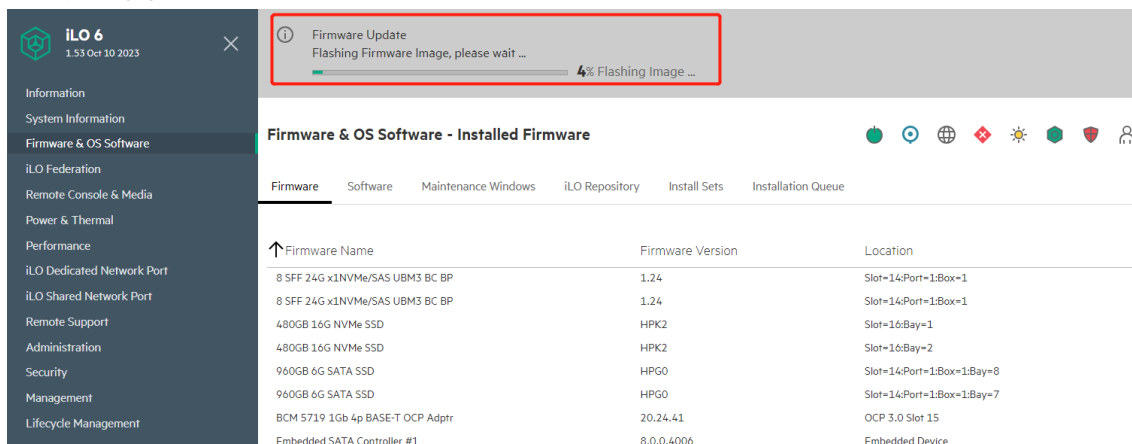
iLO 6
1.53 Oct 10 2023

Information
System Information
Firmware & OS Software
iLO Federation
Remote Console & Media
Power & Thermal
Performance
iLO Dedicated Network Port
iLO Shared Network Port
Remote Support
Administration
Security
Management
Lifecycle Management

Firmware Update
Flashing Firmware Image, please wait ...
4% Flashing Image ...

Firmware & OS Software - Installed Firmware

Firmware | Software | Maintenance Windows | iLO Repository | Install Sets | Installation Queue

| Firmware Name | Firmware Version | Location |
|---|---|---|
| 8 SFF 24G x1NVMe/SAS UBM3 BC BP | 1.24 | Slot=14:Port=1:Box=1 |
| 8 SFF 24G x1NVMe/SAS UBM3 BC BP | 1.24 | Slot=14:Port=1:Box=1 |
| 480GB 16G NVMe SSD | HPK2 | Slot=16:Bay=1 |
| 480GB 16G NVMe SSD | HPK2 | Slot=16:Bay=2 |
| 960GB 6G SATA SSD | HPG0 | Slot=14:Port=1:Box=1:Bay=8 |
| 960GB 6G SATA SSD | HPG0 | Slot=14:Port=1:Box=1:Bay=7 |
| BCM 5719 1Gb 4p BASE-T OCP Adptr | 20.24.41 | OCP 3.0 Slot 15 |
| Embedded SATA Controller #1 | 8.0.0.4006 | Embedded Device |